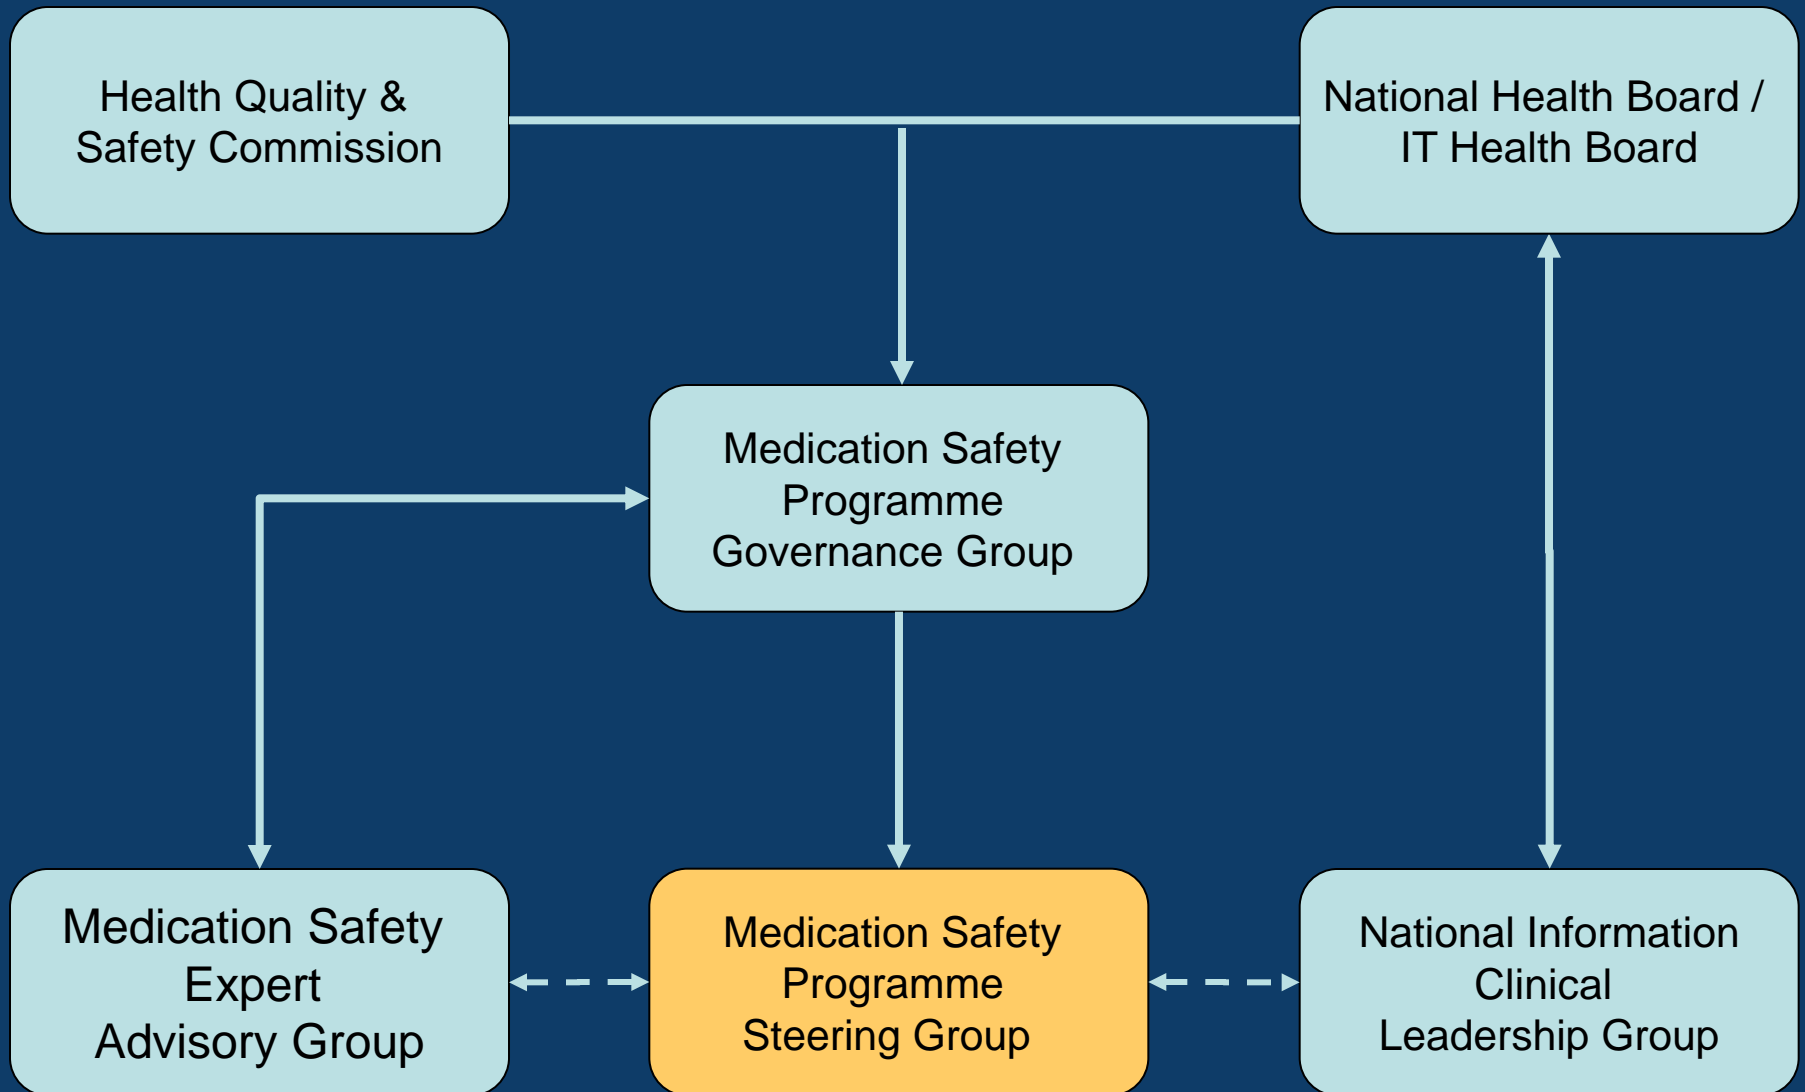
Health Quality & Safety Commission

National Health Board / IT Health Board

Medication Safety Programme Governance Group

Medication Safety Expert Advisory Group

Medication Safety Programme Steering Group

National Information Clinical Leadership Group